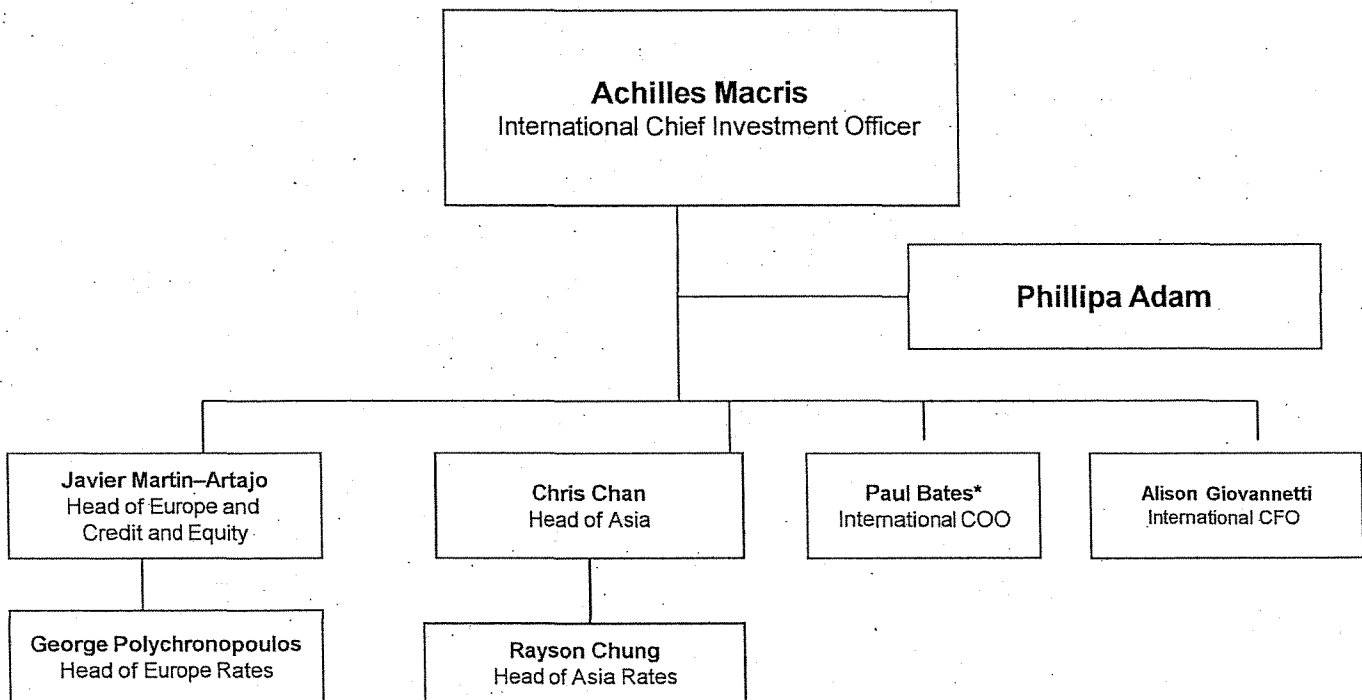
Achilles Macris
International Chief Investment Officer

Phillipa Adam

Javier Martin–Artajo
Head of Europe and Credit and Equity

Chris Chan
Head of Asia

Paul Bates*
International COO

Alison Giovannetti
International CFO

George Polychronopoulos
Head of Europe Rates

Rayson Chung
Head of Asia Rates